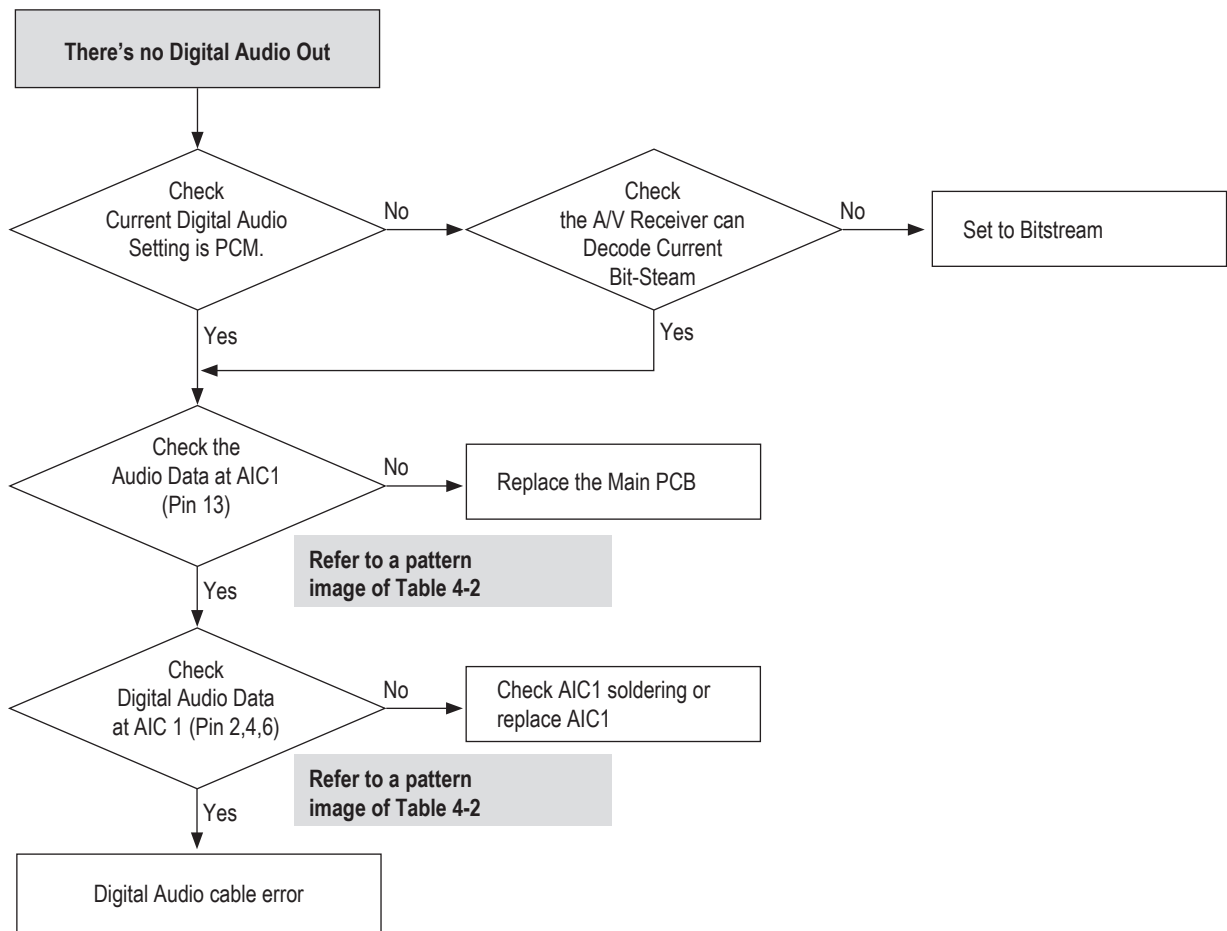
There's no Digital Audio Out

Check Current Digital Audio Setting is PCM.

No

Check the A/V Receiver can Decode Current Bit-Steam

No

Set to Bitstream

Yes

Yes

Check the Audio Data at AIC1 (Pin 13)

No

Replace the Main PCB

Refer to a pattern image of Table 4-2

Yes

Check Digital Audio Data at AIC 1 (Pin 2,4,6)

No

Check AIC1 soldering or replace AIC1

Refer to a pattern image of Table 4-2

Yes

Digital Audio cable error